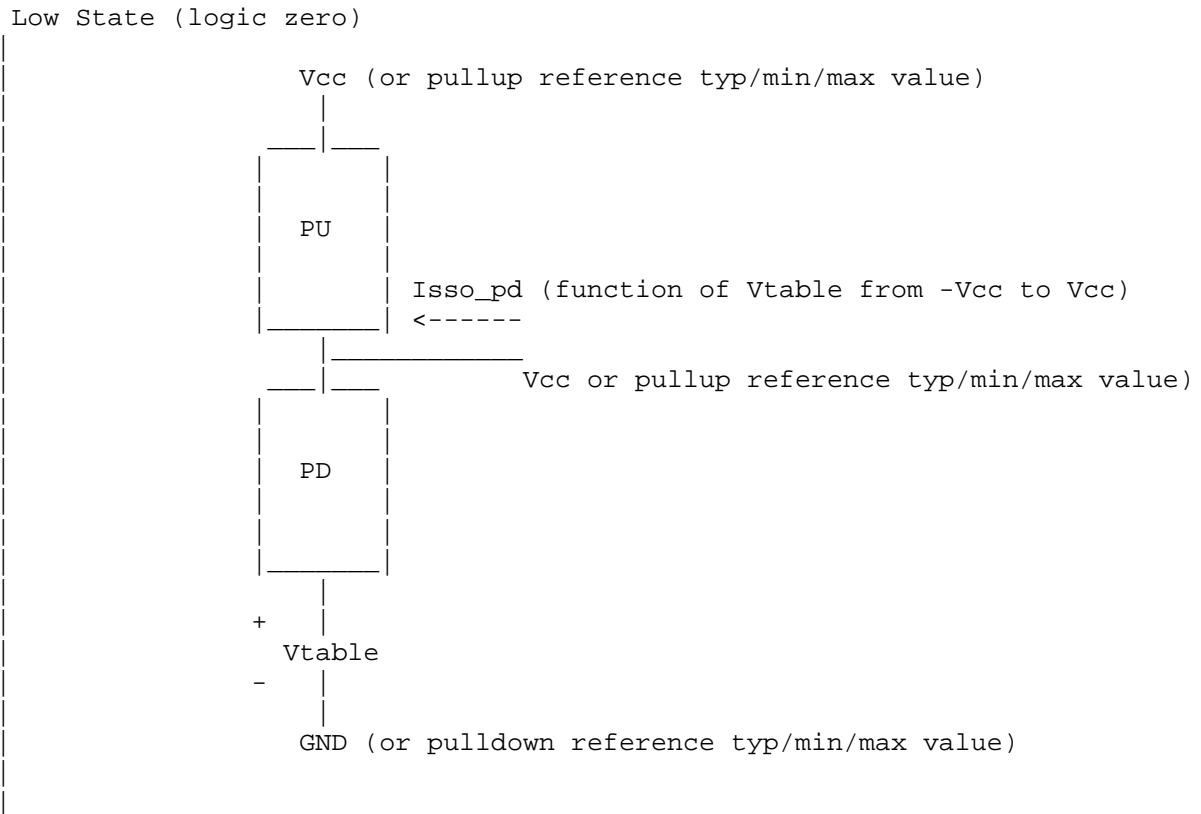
Low State (logic zero)

Vcc (or pullup reference typ/min/max value)

PU

Isso_pd (function of Vtable from -Vcc to Vcc)

<------

Vcc or pullup reference typ/min/max value)

PD

+

Vtable

-

GND (or pulldown reference typ/min/max value)